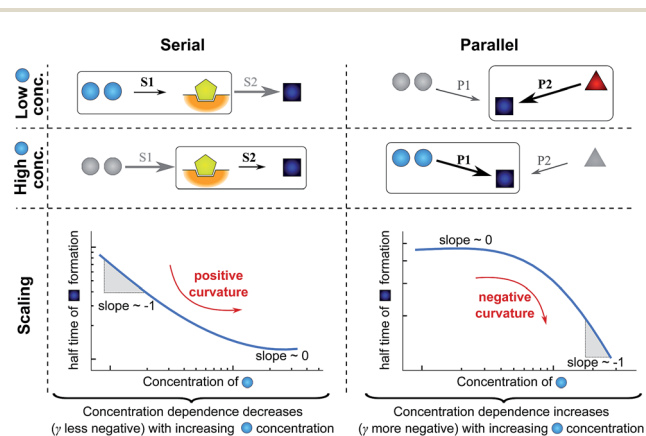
Serial

Parallel

Low conc.

S1

S2

P1

P2

High conc.

S1

S2

P1

P2

Scaling

half time of formation

slope ~ -1

positive curvature

slope ~ 0

Concentration of

half time of formation

slope ~ 0

negative curvature

slope ~ -1

Concentration of

Concentration dependence decreases ($\gamma$ less negative) with increasing concentration

Concentration dependence increases ($\gamma$ more negative) with increasing concentration